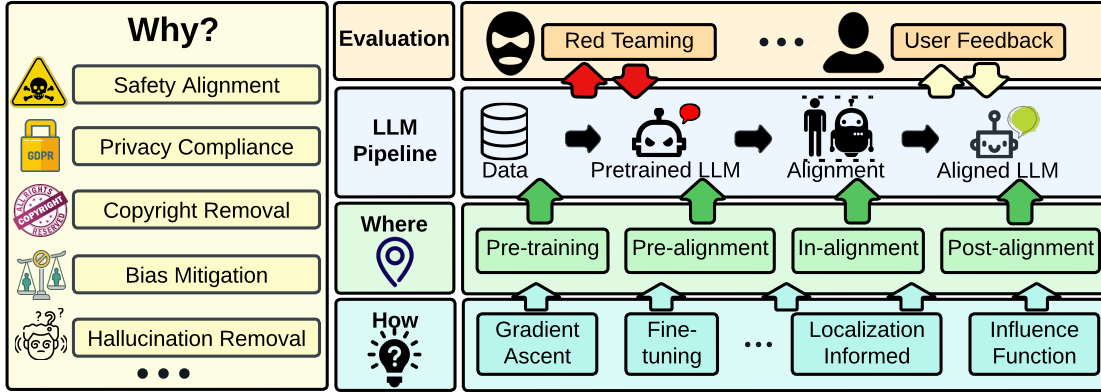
Why?

Safety Alignment

GDPR

Privacy Compliance

ALL RIGHTS COPYRIGHT RESERVED

Copyright Removal

Bias Mitigation

Hallucination Removal

• • •

Evaluation

Red Teaming

• • •

User Feedback

LLM Pipeline

Data

Pretrained LLM

Alignment

Aligned LLM

Where

Pre-training

Pre-alignment

In-alignment

Post-alignment

How

Gradient Ascent

Fine-tuning

• • •

Localization Informed

Influence Function